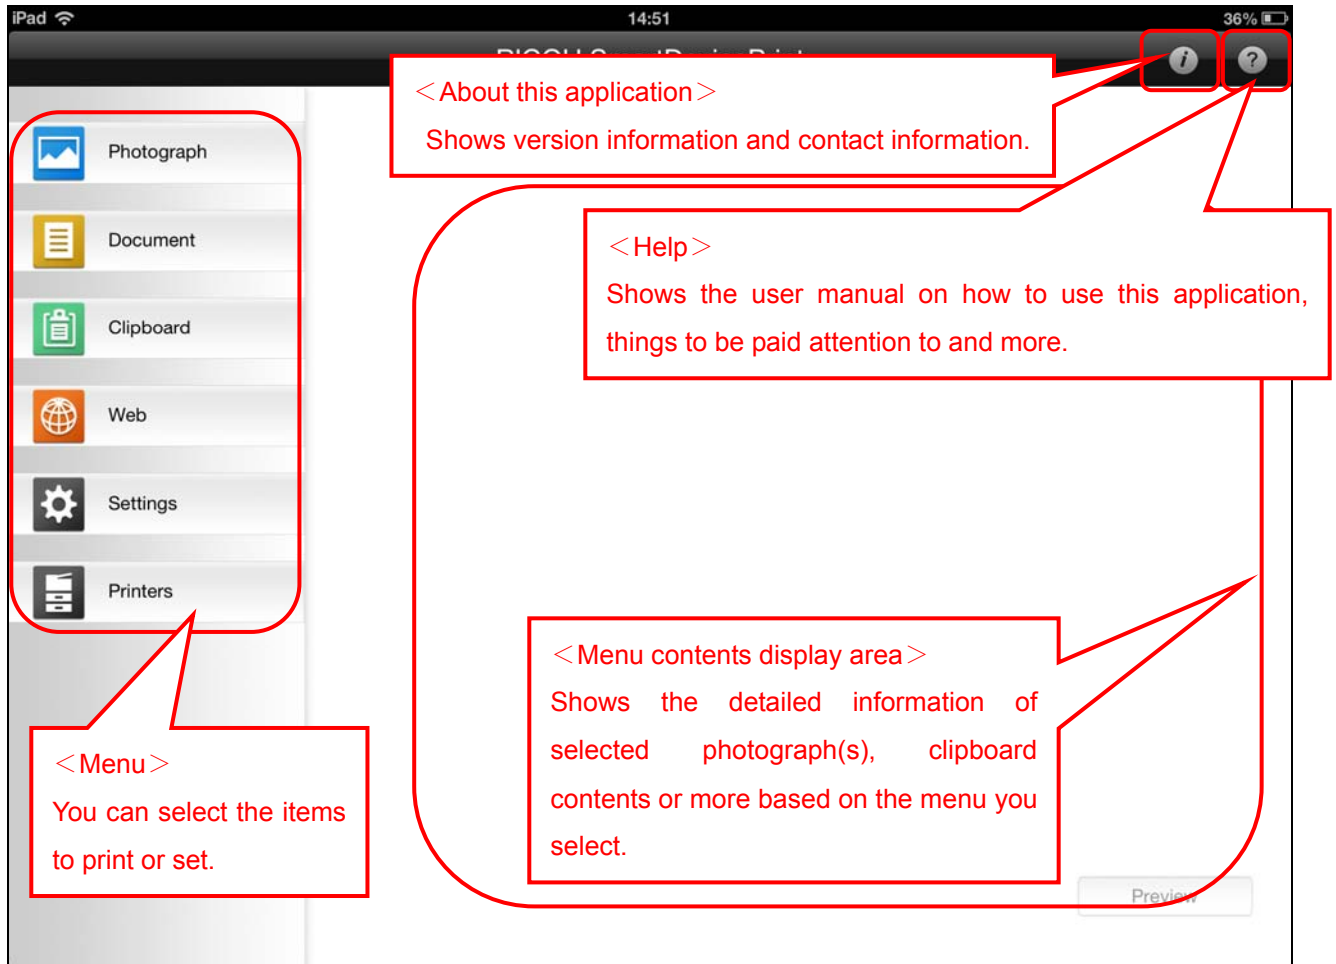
iPad
14:51
36%
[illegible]

＜About this application＞
Shows version information and contact information.

Photograph
Document
Clipboard
Web
Settings
Printers

＜Help＞
Shows the user manual on how to use this application, things to be paid attention to and more.

＜Menu contents display area＞
Shows the detailed information of selected photograph(s), clipboard contents or more based on the menu you select.

＜Menu＞
You can select the items to print or set.

Preview